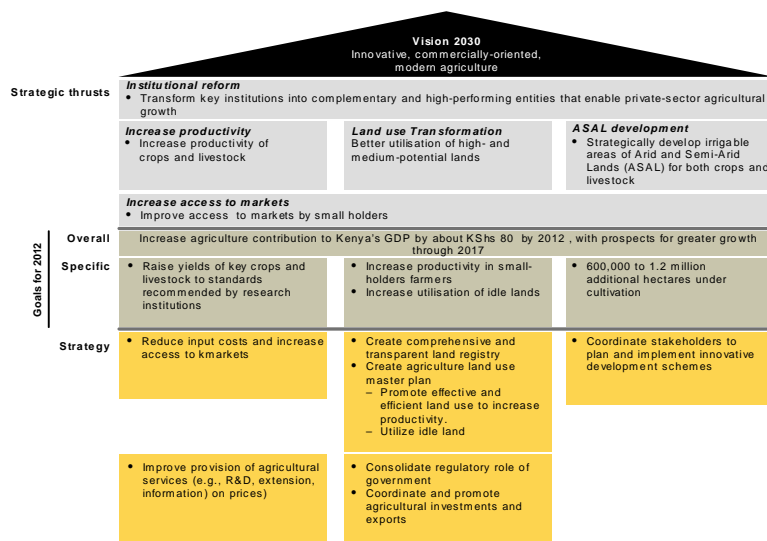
Vision 2030
Innovative, commercially-oriented, modern agriculture

Strategic thrusts

Institutional reform
• Transform key institutions into complementary and high-performing entities that enable private-sector agricultural growth

Increase productivity
• Increase productivity of crops and livestock

Land use Transformation
Better utilisation of high- and medium-potential lands

ASAL development
• Strategically develop irrigable areas of Arid and Semi-Arid Lands (ASAL) for both crops and livestock

Increase access to markets
• Improve access to markets by small holders

Goals for 2012

Overall
Increase agriculture contribution to Kenya's GDP by about KShs 80 by 2012 , with prospects for greater growth through 2017

Specific
• Raise yields of key crops and livestock to standards recommended by research institutions
• Increase productivity in small-holders farmers
• Increase utilisation of idle lands
• 600,000 to 1.2 million additional hectares under cultivation

Strategy
• Reduce input costs and increase access to kmarkets
• Create comprehensive and transparent land registry
• Create agriculture land use master plan
– Promote effective and efficient land use to increase productivity.
– Utilize idle land
• Coordinate stakeholders to plan and implement innovative development schemes

• Improve provision of agricultural services (e.g., R&D, extension, information) on prices)
• Consolidate regulatory role of government
• Coordinate and promote agricultural investments and exports